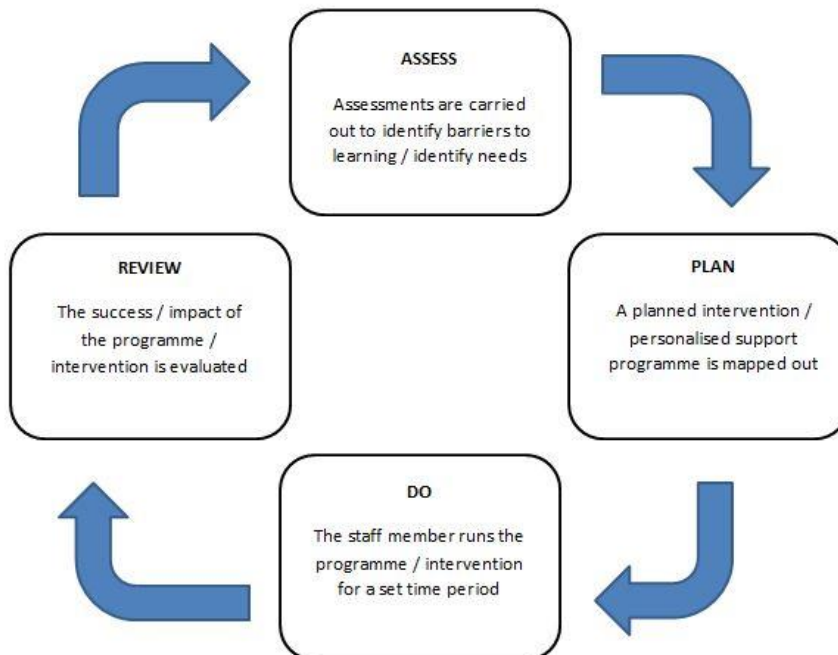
ASSESS

Assessments are carried out to identify barriers to learning / identify needs

PLAN

A planned intervention / personalised support programme is mapped out

DO

The staff member runs the programme / intervention for a set time period

REVIEW

The success / impact of the programme / intervention is evaluated